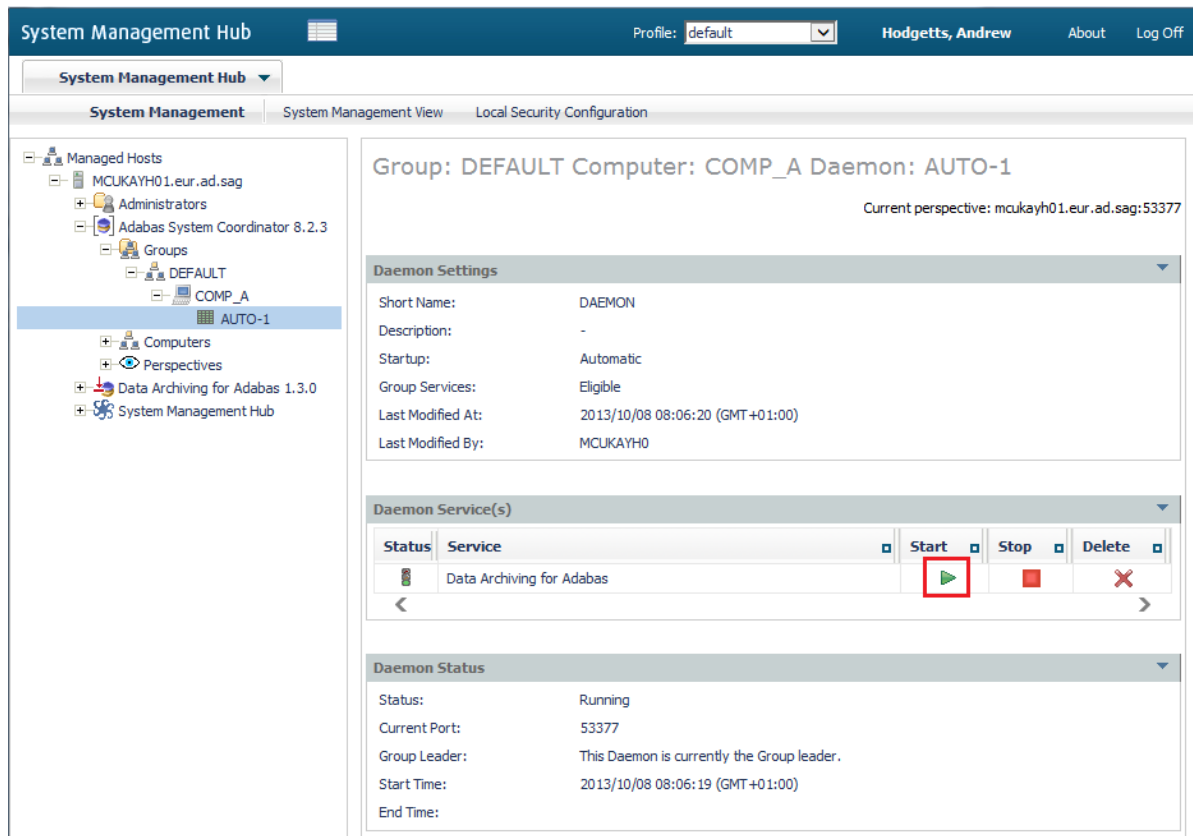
System Management Hub

Profile: default

Hodgetts, Andrew

About

Log Off

System Management Hub

System Management

System Management View

Local Security Configuration

Managed Hosts
MCUKAYH01.eur.ad.sag
Administrators
Adabas System Coordinator 8.2.3
Groups
DEFAULT
COMP_A
AUTO-1
Computers
Perspectives
Data Archiving for Adabas 1.3.0
System Management Hub

Group: DEFAULT Computer: COMP_A Daemon: AUTO-1

Current perspective: mcukayh01.eur.ad.sag:53377

Daemon Settings

| | |
|---|---|
| Short Name: | DAEMON |
| Description: | - |
| Startup: | Automatic |
| Group Services: | Eligible |
| Last Modified At: | 2013/10/08 08:06:20 (GMT+01:00) |
| Last Modified By: | MCUKAYH0 |

Daemon Service(s)

| Status | Service | Start | Stop | Delete |
|---|---|---|---|---|
| | Data Archiving for Adabas | | | |

Daemon Status

| | |
|---|---|
| Status: | Running |
| Current Port: | 53377 |
| Group Leader: | This Daemon is currently the Group leader. |
| Start Time: | 2013/10/08 08:06:19 (GMT+01:00) |
| End Time: | |